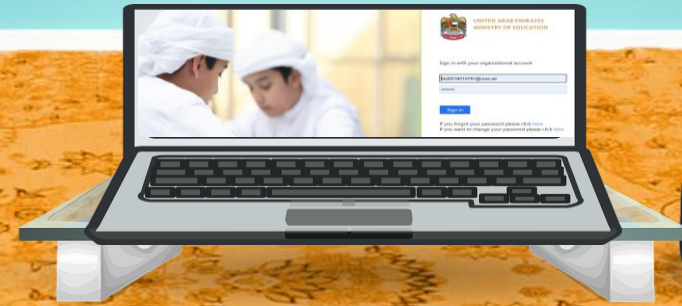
UNITED ARAB EMIRATES
MINISTRY OF EDUCATION

Sign in with your organizational account

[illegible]@moe.ae

Sign in

If you forgot your password please click here
If you want to change your password please click here